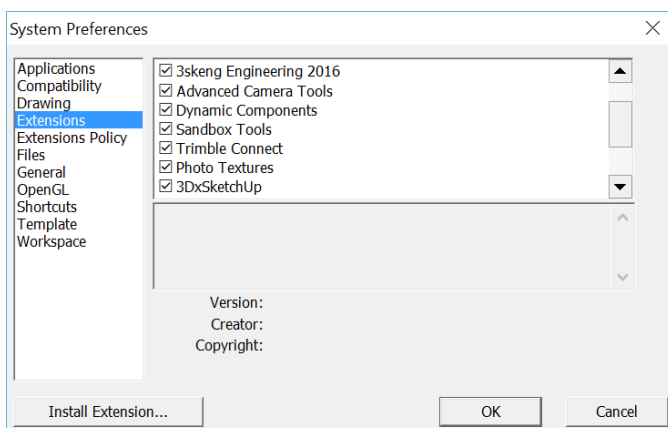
System Preferences

Applications
Compatibility
Drawing
Extensions
Extensions Policy
Files
General
OpenGL
Shortcuts
Template
Workspace

☑ 3skeng Engineering 2016
☑ Advanced Camera Tools
☑ Dynamic Components
☑ Sandbox Tools
☑ Trimble Connect
☑ Photo Textures
☑ 3DxSketchUp

Version:
Creator:
Copyright:

Install Extension...
OK
Cancel